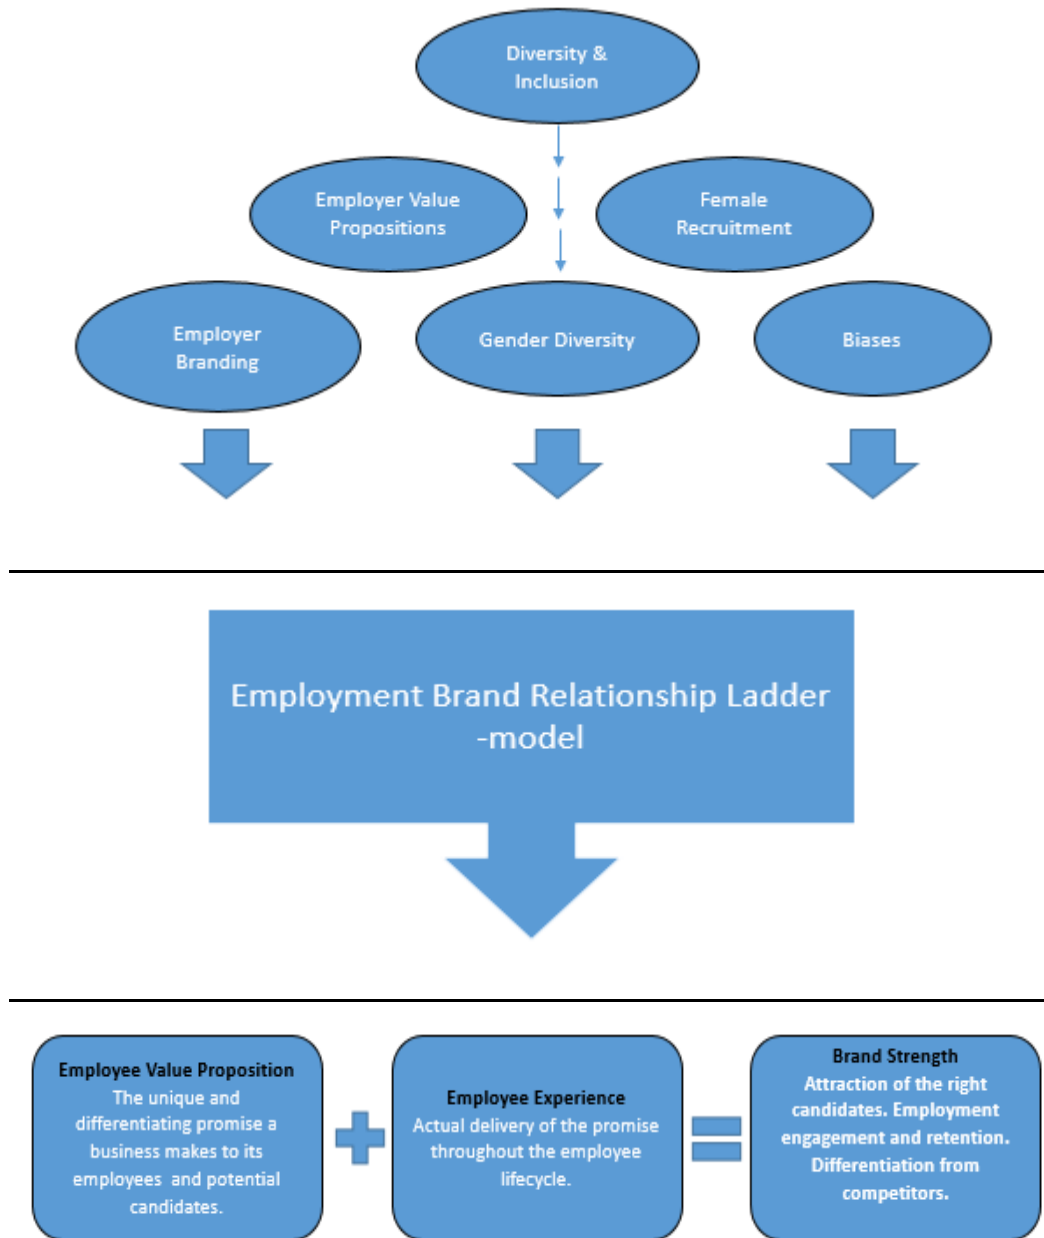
Diversity & Inclusion

Employer Value Propositions

Female Recruitment

Employer Branding

Gender Diversity

Biases

Employment Brand Relationship Ladder -model

Employee Value Proposition
The unique and differentiating promise a business makes to its employees and potential candidates.

Employee Experience
Actual delivery of the promise throughout the employee lifecycle.

Brand Strength
Attraction of the right candidates. Employment engagement and retention. Differentiation from competitors.